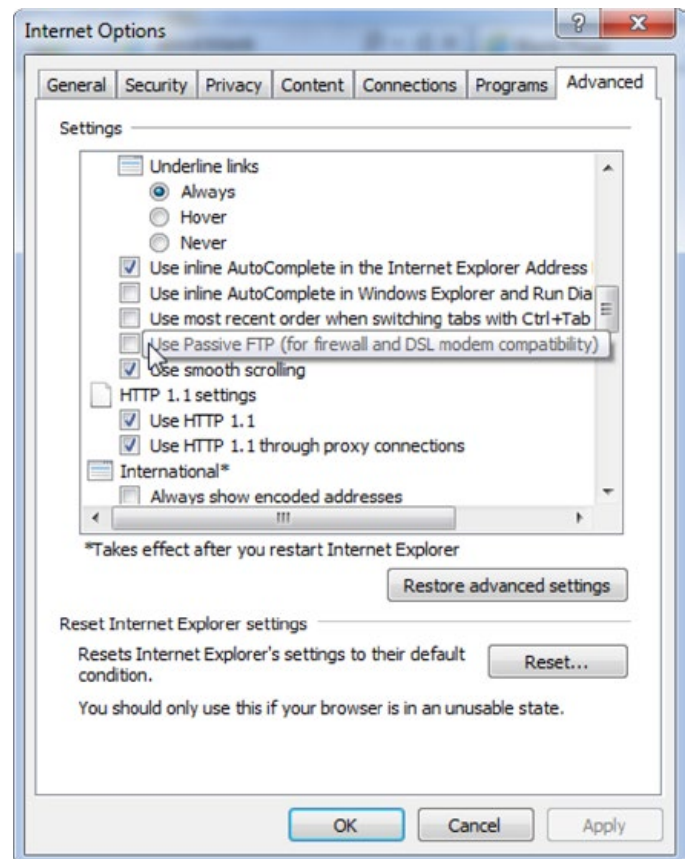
Internet Options

?

X

General | Security | Privacy | Content | Connections | Programs | Advanced

Settings

Underline links
Always
Hover
Never
Use inline AutoComplete in the Internet Explorer Address
Use inline AutoComplete in Windows Explorer and Run Dia
Use most recent order when switching tabs with Ctrl+Tab
Use Passive FTP (for firewall and DSL modem compatibility)
Use smooth scrolling
HTTP 1.1 settings
Use HTTP 1.1
Use HTTP 1.1 through proxy connections
International*
Always show encoded addresses

*Takes effect after you restart Internet Explorer

Restore advanced settings

Reset Internet Explorer settings

Resets Internet Explorer's settings to their default condition.

Reset...

You should only use this if your browser is in an unusable state.

OK

Cancel

Apply